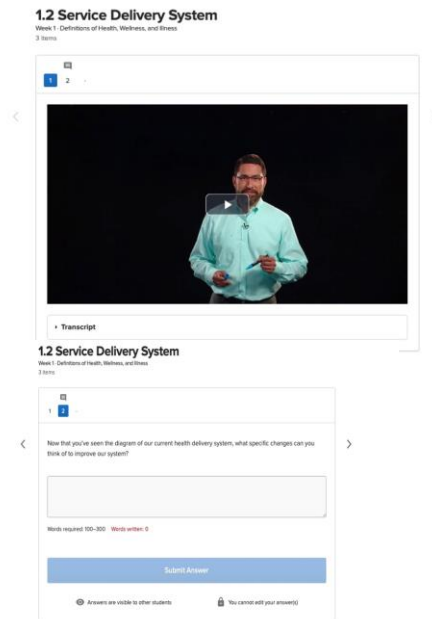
1.2 Service Delivery System

Week 1 · Definitions of Health, Wellness, and Illness

3 items

1 2

Transcript

1.2 Service Delivery System

Week 1 · Definitions of Health, Wellness, and Illness

3 items

1 2

Now that you've seen the diagram of our current health delivery system, what specific changes can you think of to improve our system?

Words required: 100–300 | Words written: 0

Submit Answer

Answers are visible to other students

You cannot edit your answer(s)